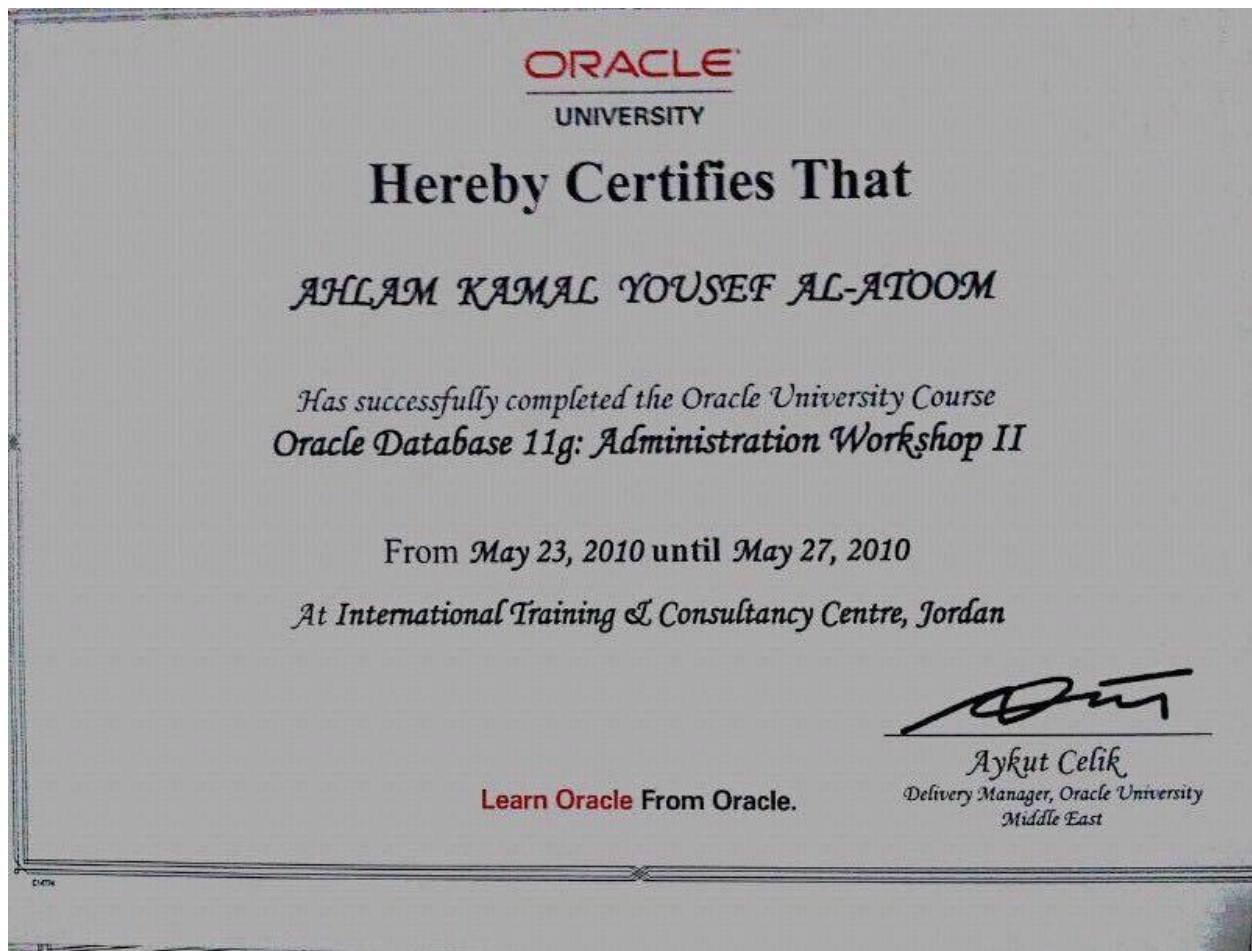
ORACLE
UNIVERSITY

Hereby Certifies That

AHLAM KAMAL YOUSEF AL-ATOOM

Has successfully completed the Oracle University Course
Oracle Database 11g: Administration Workshop II

From May 23, 2010 until May 27, 2010

At International Training & Consultancy Centre, Jordan

Aykut Celik
Delivery Manager, Oracle University
Middle East

Learn Oracle From Oracle.